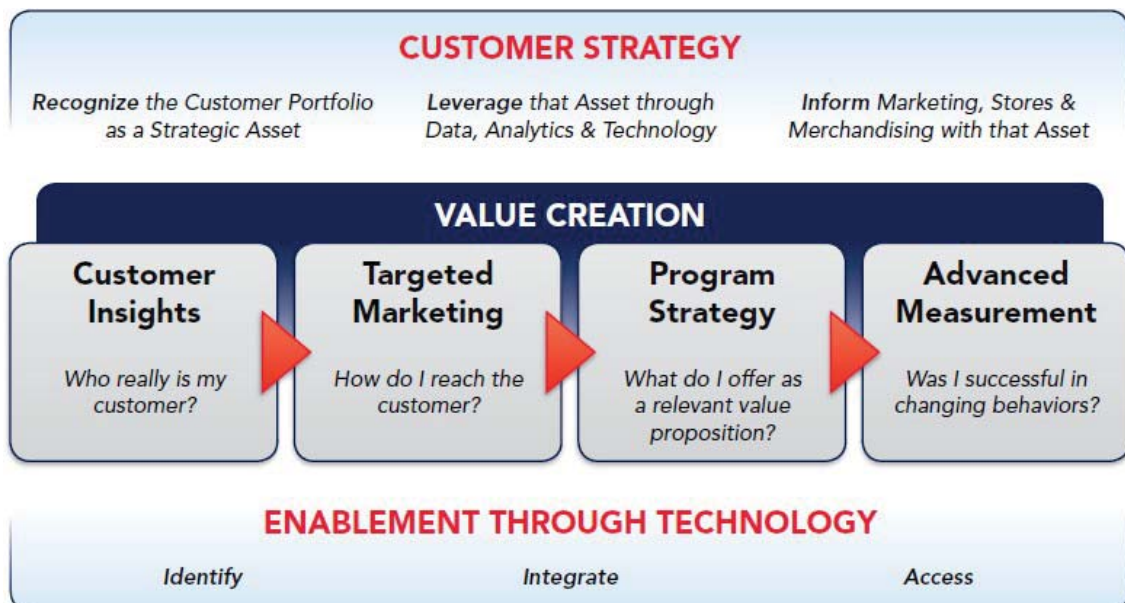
CUSTOMER STRATEGY

Recognize the Customer Portfolio as a Strategic Asset

Leverage that Asset through Data, Analytics & Technology

Inform Marketing, Stores & Merchandising with that Asset

VALUE CREATION

Customer Insights

Who really is my customer?

Targeted Marketing

How do I reach the customer?

Program Strategy

What do I offer as a relevant value proposition?

Advanced Measurement

Was I successful in changing behaviors?

ENABLEMENT THROUGH TECHNOLOGY

Identify

Integrate

Access